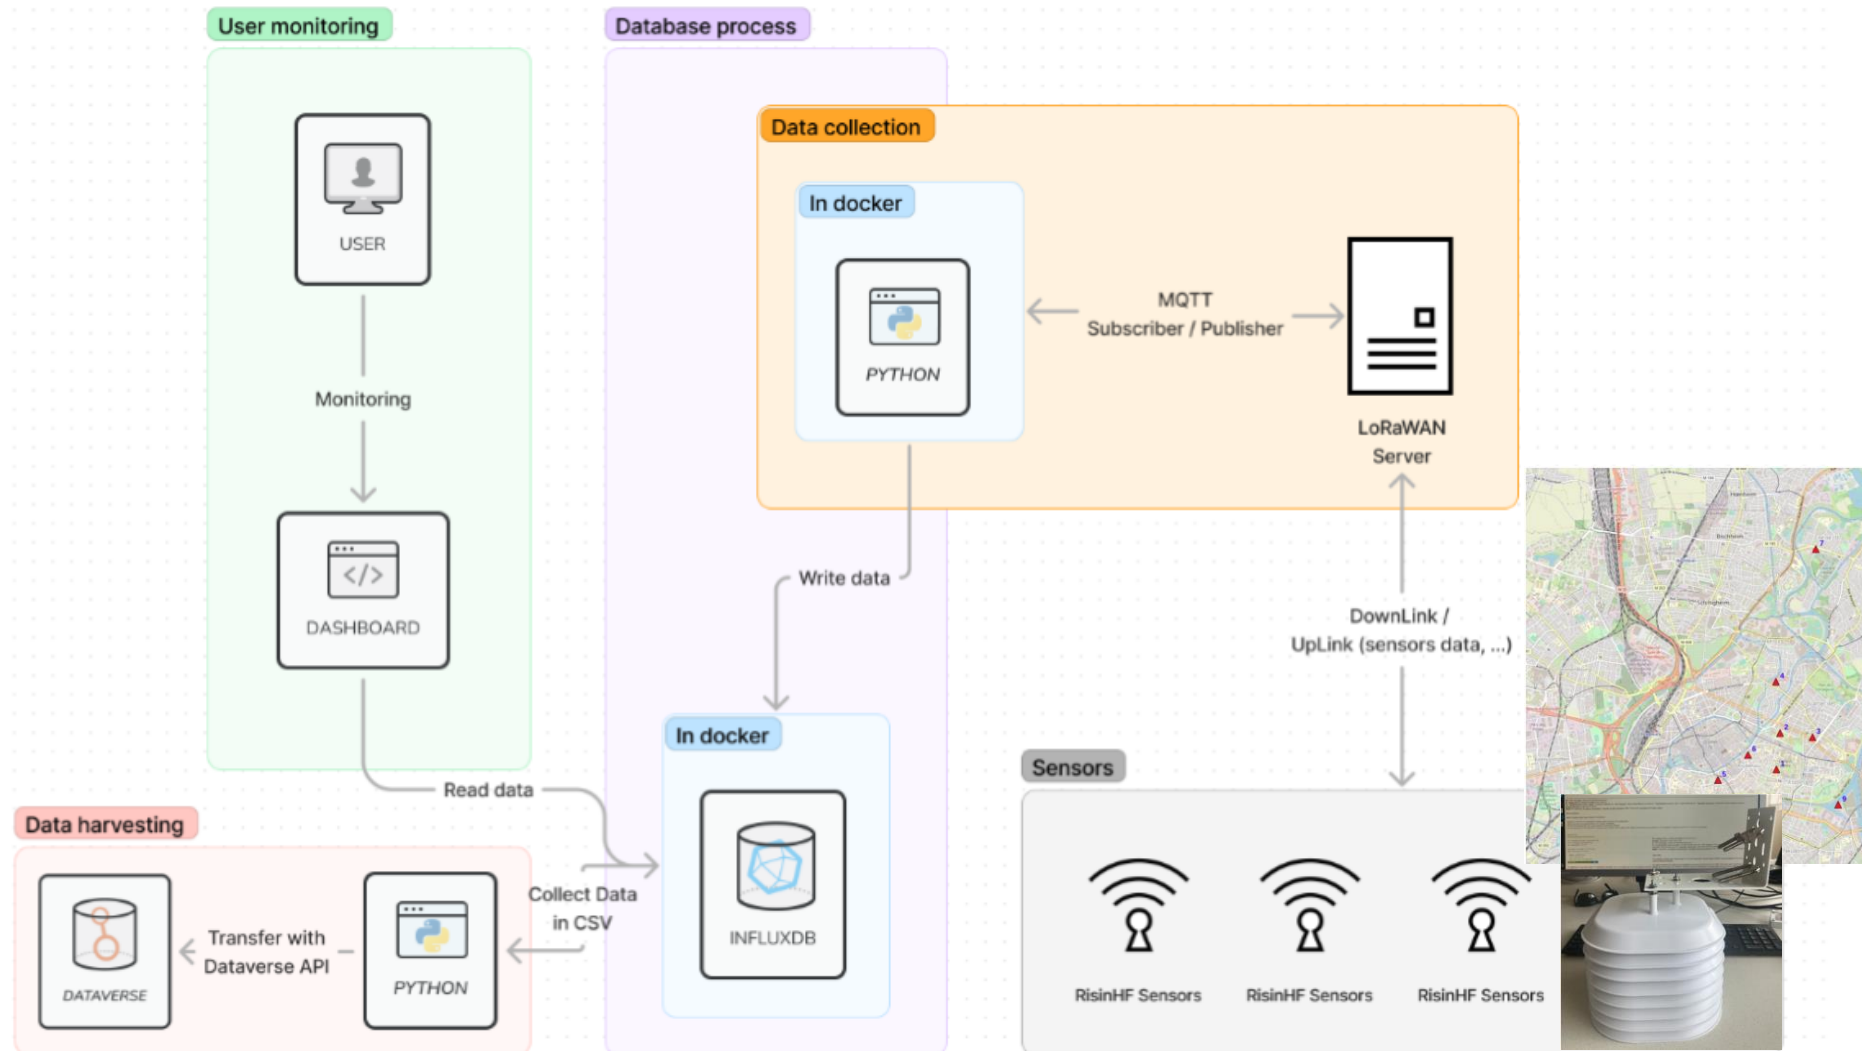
User monitoring

USER

Monitoring

DASHBOARD

Database process

Data collection

In docker

PYTHON

MQTT
Subscriber / Publisher

LoRaWAN
Server

Write data

DownLink /
UpLink (sensors data, ...)

In docker

INFLUXDB

Read data

Data harvesting

DATAVERSE

Transfer with
Dataverse API

PYTHON

Collect Data
in CSV

Sensors

RisinHF Sensors

RisinHF Sensors

RisinHF Sensors